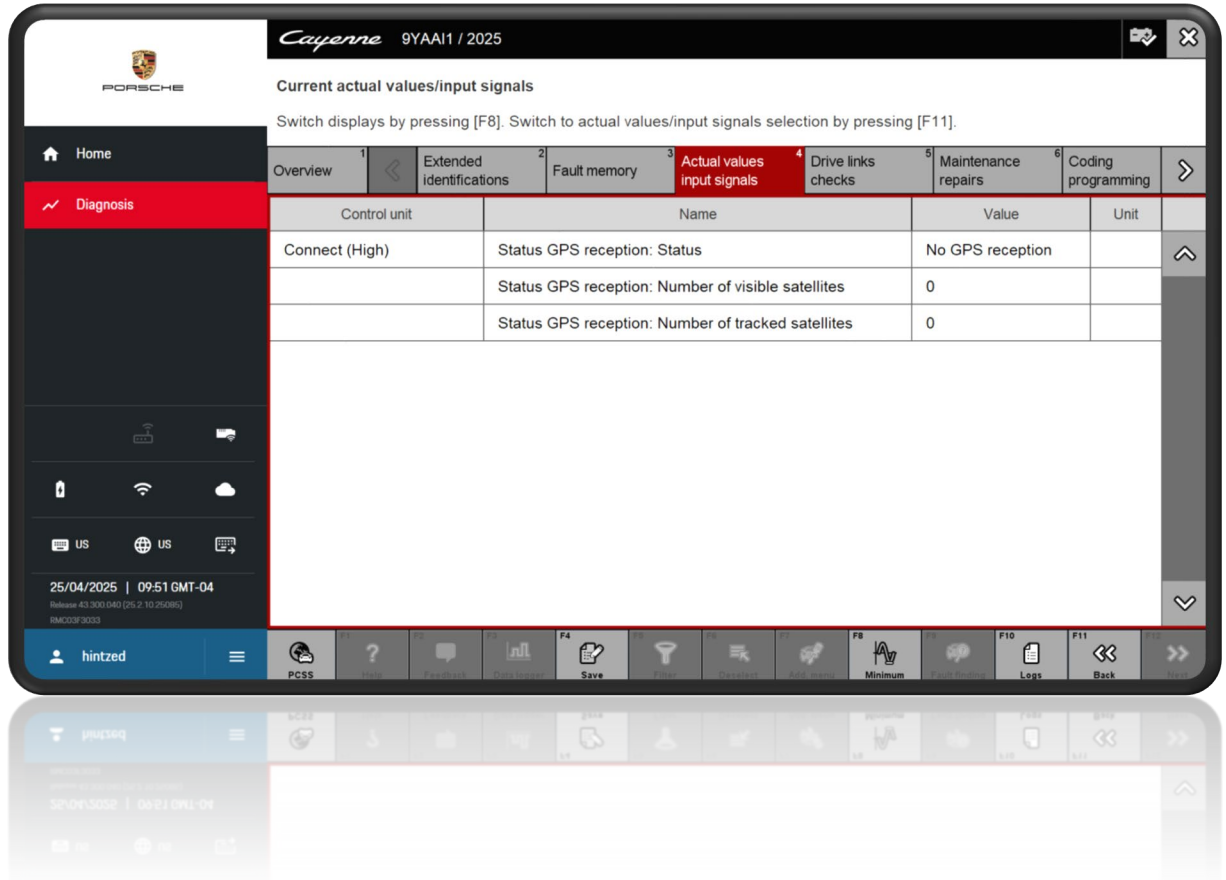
PORSCHE

Cayenne 9YAAI1 / 2025

Current actual values/input signals

Switch displays by pressing [F8]. Switch to actual values/input signals selection by pressing [F11].

Home

Diagnosis

Overview 1

Extended identifications 2

Fault memory 3

Actual values input signals 4

Drive links checks 5

Maintenance repairs 6

Coding programming

| Control unit | Name | Value | Unit |
|---|---|---|---|
| Connect (High) | Status GPS reception: Status | No GPS reception | |
| | Status GPS reception: Number of visible satellites | 0 | |
| | Status GPS reception: Number of tracked satellites | 0 | |

US US

25/04/2025 | 09:51 GMT-04
Release 43.300.040 (25.2.10.25085)
RMC03F3033

hintzed

PCSS

F1 Help

F2 Feedback

F3 Data logger

F4 Save

F5 Filter

F6 Deselect

F7 Add. menu

F8 Minimum

F9 Fault finding

F10 Logs

F11 Back

F12 Next